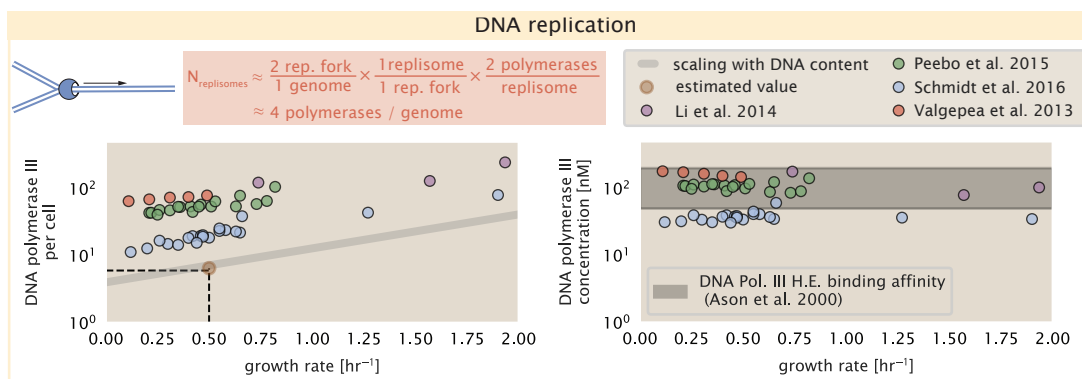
DNA replication

$N_{replisomes} \approx \frac{2 \text{ rep. fork}}{1 \text{ genome}} \times \frac{1 \text{replisome}}{1 \text{ rep. fork}} \times \frac{2 \text{ polymerases}}{\text{replisome}}$
$\approx 4$ polymerases / genome

scaling with DNA content
estimated value
Li et al. 2014
Peebo et al. 2015
Schmidt et al. 2016
Valgepea et al. 2013

DNA polymerase III per cell
$10^2$
$10^1$
$10^0$
0.00 0.25 0.50 0.75 1.00 1.25 1.50 1.75 2.00
growth rate [hr$^{-1}$]

DNA polymerase III concentration [nM]
$10^2$
$10^1$
$10^0$
DNA Pol. III H.E. binding affinity (Ason et al. 2000)
0.00 0.25 0.50 0.75 1.00 1.25 1.50 1.75 2.00
growth rate [hr$^{-1}$]